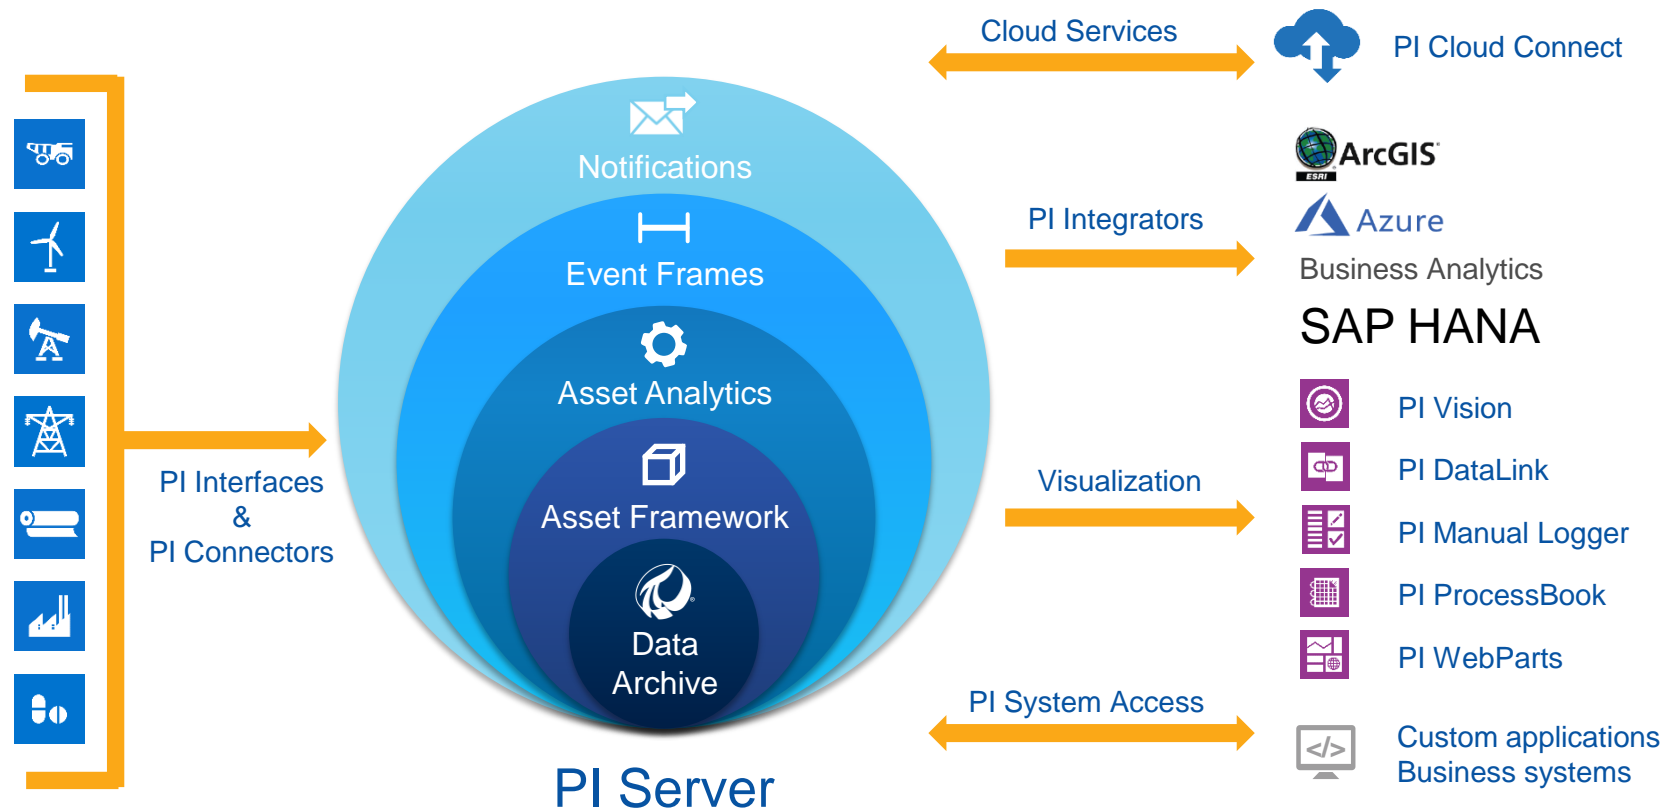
Cloud Services

PI Cloud Connect

Notifications

Event Frames

Asset Analytics

Asset Framework

Data Archive

PI Server

PI Interfaces & PI Connectors

ArcGIS
ESRI

PI Integrators

Azure

Business Analytics

SAP HANA

PI Vision

PI DataLink

Visualization

PI Manual Logger

PI ProcessBook

PI WebParts

PI System Access

Custom applications
Business systems